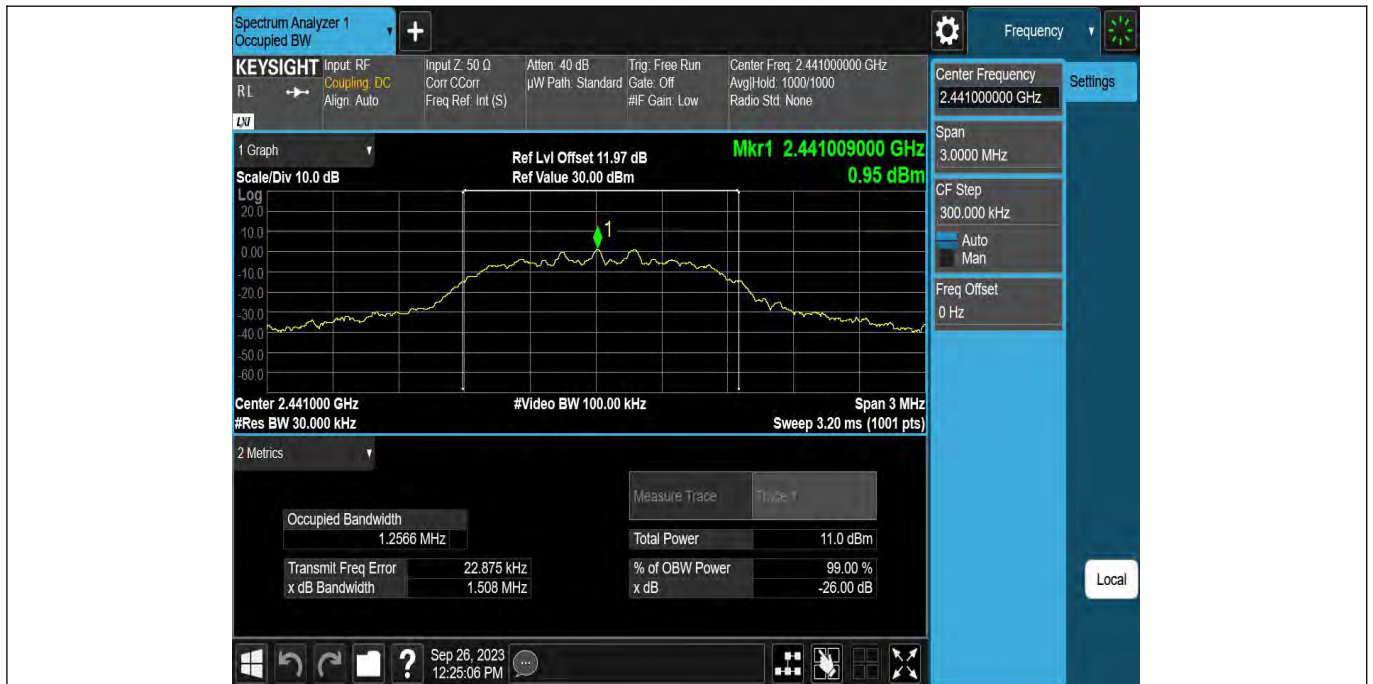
Spectrum Analyzer 1
Occupied BW

Frequency

KEYSIGHT
RL
LXI

Input: RF
Coupling: DC
Align: Auto

Input Z: 50 Ω
Corr CCorr
Freq Ref: Int (S)

Atten: 40 dB
µW Path: Standard

Trig: Free Run
Gate: Off
#IF Gain: Low

Center Freq: 2.441000000 GHz
Avg|Hold: 1000/1000
Radio Std: None

1 Graph

Ref Lvl Offset 11.97 dB
Ref Value 30.00 dBm

Mkr1 2.441009000 GHz
0.95 dBm

Scale/Div 10.0 dB
Log
20.0
10.0
0.00
-10.0
-20.0
-30.0
-40.0
-50.0
-60.0

1

Center 2.441000 GHz
#Res BW 30.000 kHz

#Video BW 100.00 kHz

Span 3 MHz
Sweep 3.20 ms (1001 pts)

2 Metrics

Measure Trace | Trace 1

Occupied Bandwidth
1.2566 MHz

Total Power | 11.0 dBm

Transmit Freq Error | 22.875 kHz
x dB Bandwidth | 1.508 MHz

% of OBW Power | 99.00 %
x dB | -26.00 dB

Sep 26, 2023
12:25:06 PM

Center Frequency
2.441000000 GHz

Settings

Span
3.0000 MHz

CF Step
300.000 kHz
Auto
Man

Freq Offset
0 Hz

Local